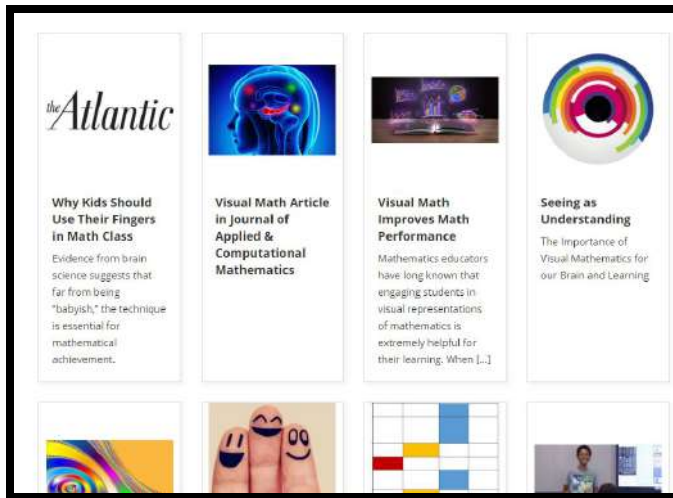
the Atlantic

Why Kids Should Use Their Fingers in Math Class

Evidence from brain science suggests that far from being "babyish," the technique is essential for mathematical achievement.

Visual Math Article in Journal of Applied & Computational Mathematics

Visual Math Improves Math Performance

Mathematics educators have long known that engaging students in visual representations of mathematics is extremely helpful for their learning. When [...]

Seeing as Understanding

The Importance of Visual Mathematics for our Brain and Learning